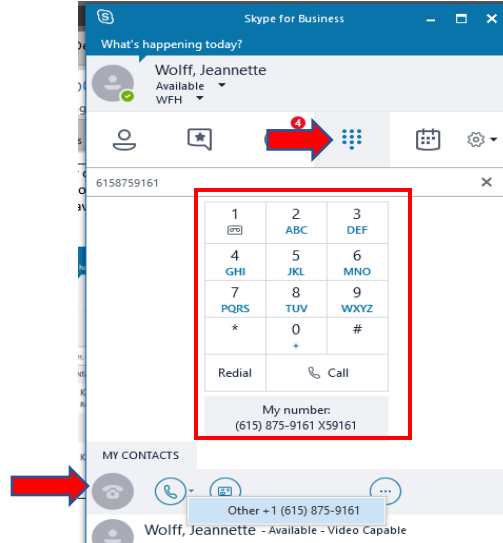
Skype for Business

What's happening today?

Wolff, Jeannette
Available
WFH

4

6158759161

| 1 | 2 ABC | 3 DEF |
|---|---|---|
| 4 GHI | 5 JKL | 6 MNO |
| 7 PQRS | 8 TUV | 9 WXYZ |
| * | 0 + | # |

Redial
Call

My number:
(615) 875-9161 X59161

MY CONTACTS

Other +1 (615) 875-9161

Wolff, Jeannette - Available - Video Capable